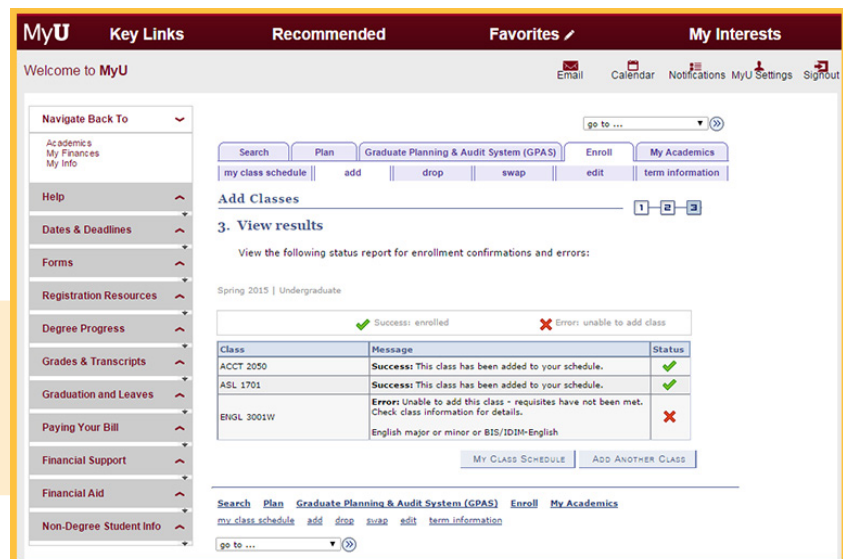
MyU Key Links Recommended Favorites My Interests

Welcome to MyU

Email Calendar Notifications MyU Settings Signout

Navigate Back To

Academics
My Finances
My Info

Help

Dates & Deadlines

Forms

Registration Resources

Degree Progress

Grades & Transcripts

Graduation and Leaves

Paying Your Bill

Financial Support

Financial Aid

Non-Degree Student Info

go to ...

Search | Plan | Graduate Planning & Audit System (GPAS) | Enroll | My Academics

my class schedule | add | drop | swap | edit | term information

Add Classes

1 2 3

3. View results

View the following status report for enrollment confirmations and errors:

Spring 2015 | Undergraduate

Success: enrolled Error: unable to add class

| Class | Message | Status |
|---|---|---|
| ACCT 2050 | Success: This class has been added to your schedule. | ✓ |
| ASL 1701 | Success: This class has been added to your schedule. | ✓ |
| ENGL 3001W | Error: Unable to add this class - requisites have not been met. Check class information for details. English major or minor or BIS/IDIM-English | ✗ |

My Class Schedule | Add Another Class

Search Plan Graduate Planning & Audit System (GPAS) Enroll My Academics

my class schedule add drop swap edit term information

go to ...